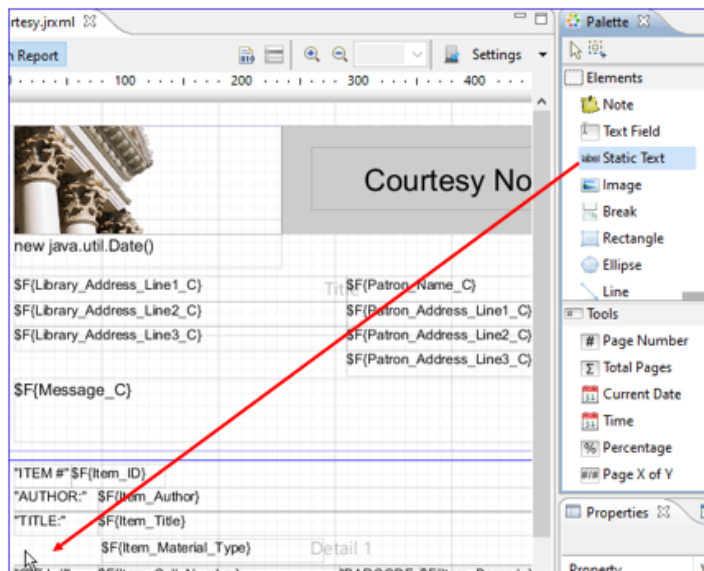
rtesy.jrxml ☒

n Report

Settings

100 200 300 400

Courtesy No

new java.util.Date()

Tit

$F{Library_Address_Line1_C}
$F{Library_Address_Line2_C}
$F{Library_Address_Line3_C}

$F{Patron_Name_C}
$F{Patron_Address_Line1_C}
$F{Patron_Address_Line2_C}
$F{Patron_Address_Line3_C}

$F{Message_C}

"ITEM #" $F{Item_ID}
"AUTHOR:" $F{Item_Author}
"TITLE:" $F{Item_Title}
$F{Item_Material_Type}

Detail 1

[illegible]

Palette ☒

Elements
Note
Text Field
Static Text
Image
Break
Rectangle
Ellipse
Line

Tools
Page Number
Total Pages
Current Date
Time
Percentage
Page X of Y

Properties ☒

Property